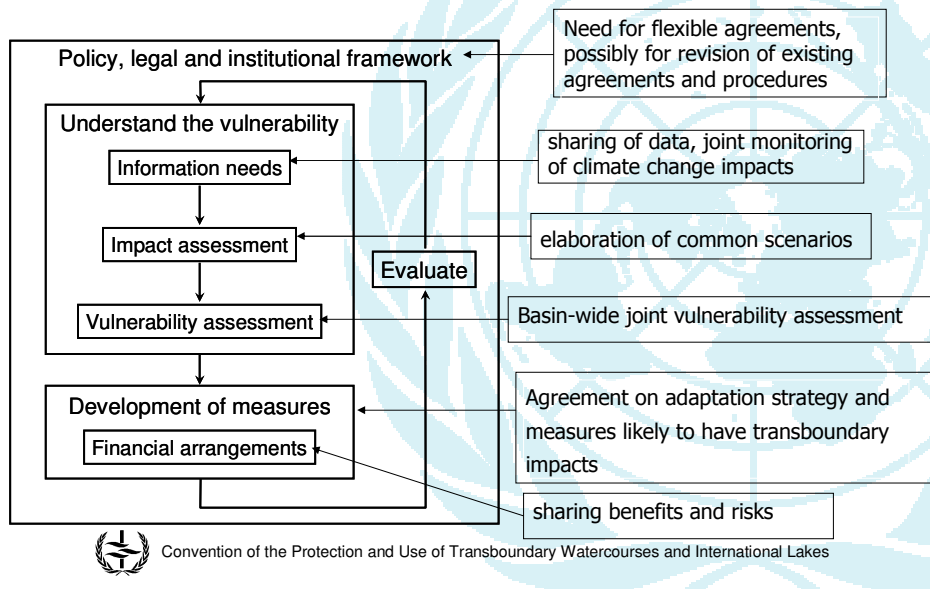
Policy, legal and institutional framework

Understand the vulnerability

Information needs

Impact assessment

Vulnerability assessment

Evaluate

Development of measures

Financial arrangements

Need for flexible agreements, possibly for revision of existing agreements and procedures

sharing of data, joint monitoring of climate change impacts

elaboration of common scenarios

Basin-wide joint vulnerability assessment

Agreement on adaptation strategy and measures likely to have transboundary impacts

sharing benefits and risks

Convention of the Protection and Use of Transboundary Watercourses and International Lakes